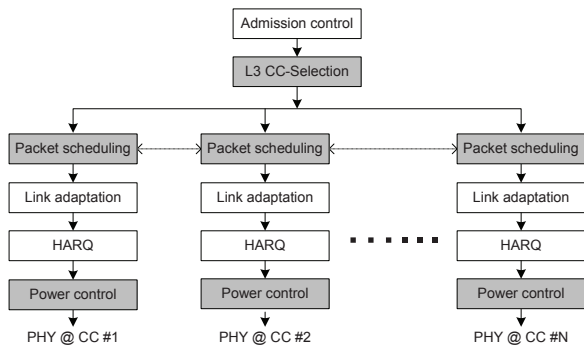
Admission control

L3 CC-Selection

Packet scheduling

Link adaptation

HARQ

Power control

PHY @ CC #1

Packet scheduling

Link adaptation

HARQ

Power control

PHY @ CC #2

Packet scheduling

Link adaptation

HARQ

Power control

PHY @ CC #N